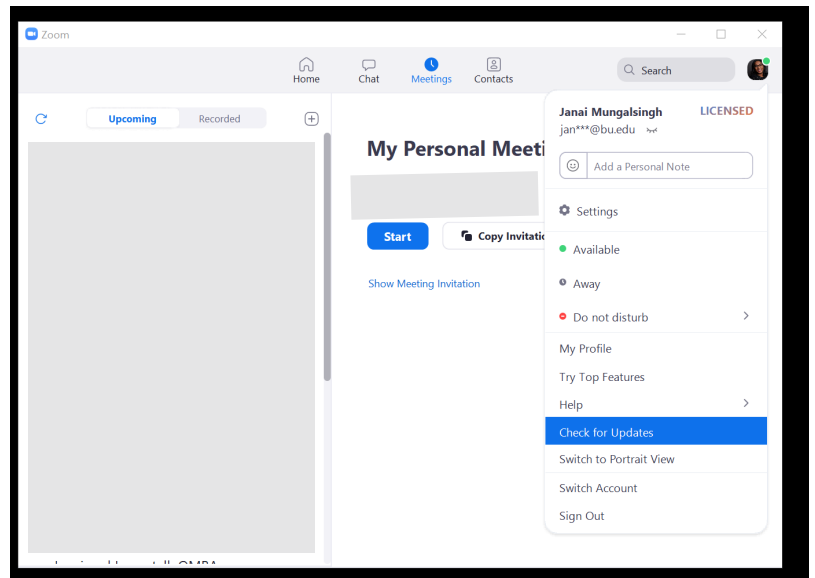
Zoom

Home
Chat
Meetings
Contacts
Search

Upcoming
Recorded

My Personal Meeti

Start
Copy Invitati

Show Meeting Invitation

Janai Mungalsingh
LICENSED
jan***@bu.edu

Add a Personal Note

Settings

Available

Away

Do not disturb

My Profile

Try Top Features

Help

Check for Updates

Switch to Portrait View

Switch Account

Sign Out

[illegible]